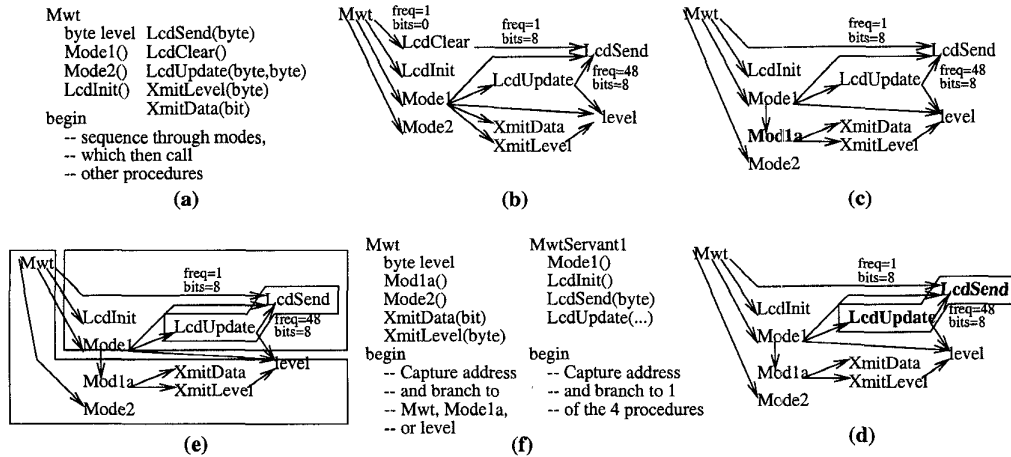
Mwt
byte level LcdSend(byte)
Mode1() LcdClear()
Mode2() LcdUpdate(byte,byte)
LcdInit() XmitLevel(byte)
XmitData(bit)
begin
-- sequence through modes,
-- which then call
-- other procedures

(a)

Mwt
freq=1
bits=0
LcdClear
freq=1
bits=8
LcdSend
LcdInit
LcdUpdate
freq=48
bits=8
Mode1
level
Mode2
XmitData
XmitLevel

(b)

Mwt
freq=1
bits=8
LcdSend
LcdInit
LcdUpdate
freq=48
bits=8
Mode1
level
Mod1a
XmitData
XmitLevel
Mode2

(c)

Mwt
freq=1
bits=8
LcdSend
LcdUpdate
freq=48
bits=8
LcdInit
Mode1
level
Mod1a
XmitData
XmitLevel
Mode2

(e)

Mwt
byte level
Mod1a()
Mode2()
XmitData(bit)
XmitLevel(byte)
begin
-- Capture address
-- and branch to
-- Mwt, Mode1a,
-- or level

MwtServant1
Mode1()
LcdInit()
LcdSend(byte)
LcdUpdate(...)
begin
-- Capture address
-- and branch to 1
-- of the 4 procedures

(f)

Mwt
freq=1
bits=8
LcdSend
LcdInit
freq=48
bits=8
LcdUpdate
Mode1
level
Mod1a
XmitData
XmitLevel
Mode2

(d)